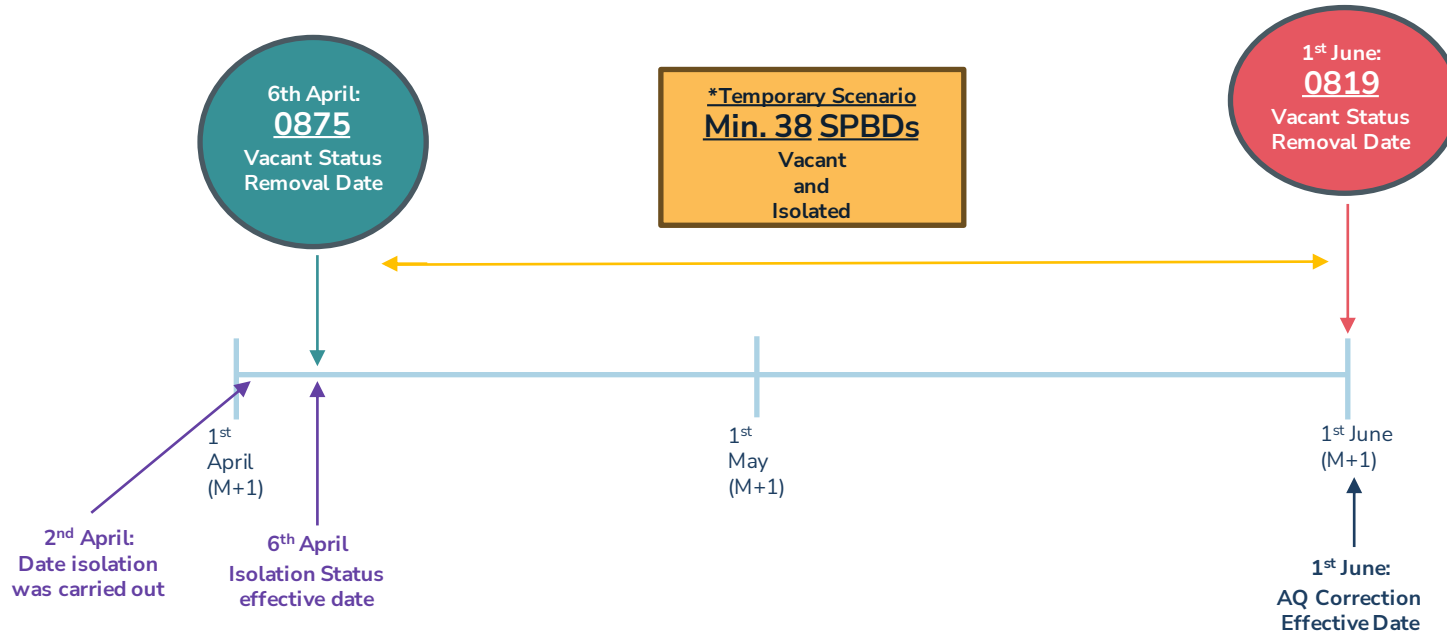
6th April:
0875
Vacant Status Removal Date

*Temporary Scenario
Min. 38 SPBDs
Vacant and Isolated

1st June:
0819
Vacant Status Removal Date

1st April (M+1)

1st May (M+1)

1st June (M+1)

2nd April: Date isolation was carried out

6th April Isolation Status effective date

1st June: AQ Correction Effective Date